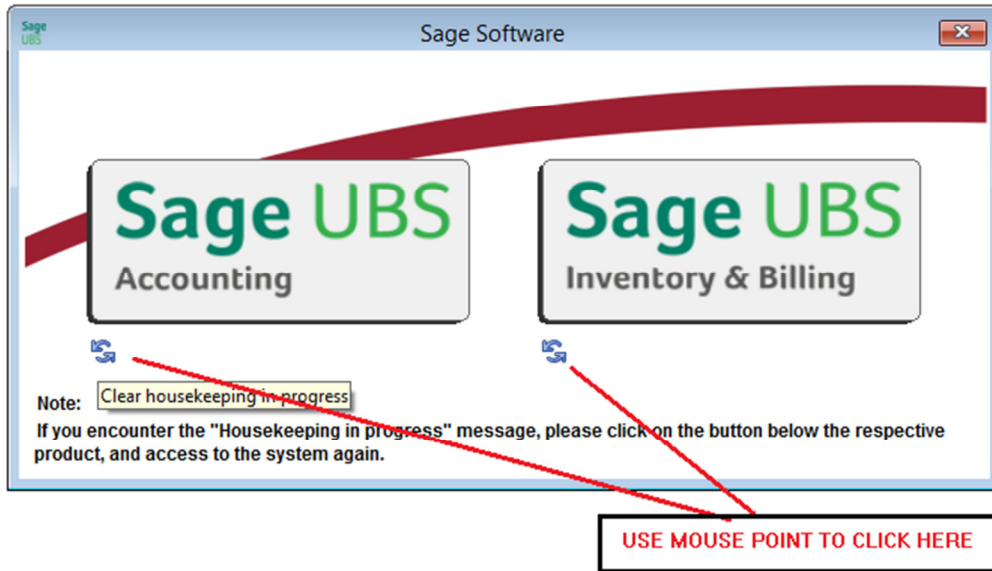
Sage UBS

Sage Software

Sage UBS
Accounting

Sage UBS
Inventory & Billing

Clear housekeeping in progress

Note:
If you encounter the "Housekeeping in progress" message, please click on the button below the respective product, and access to the system again.

USE MOUSE POINT TO CLICK HERE